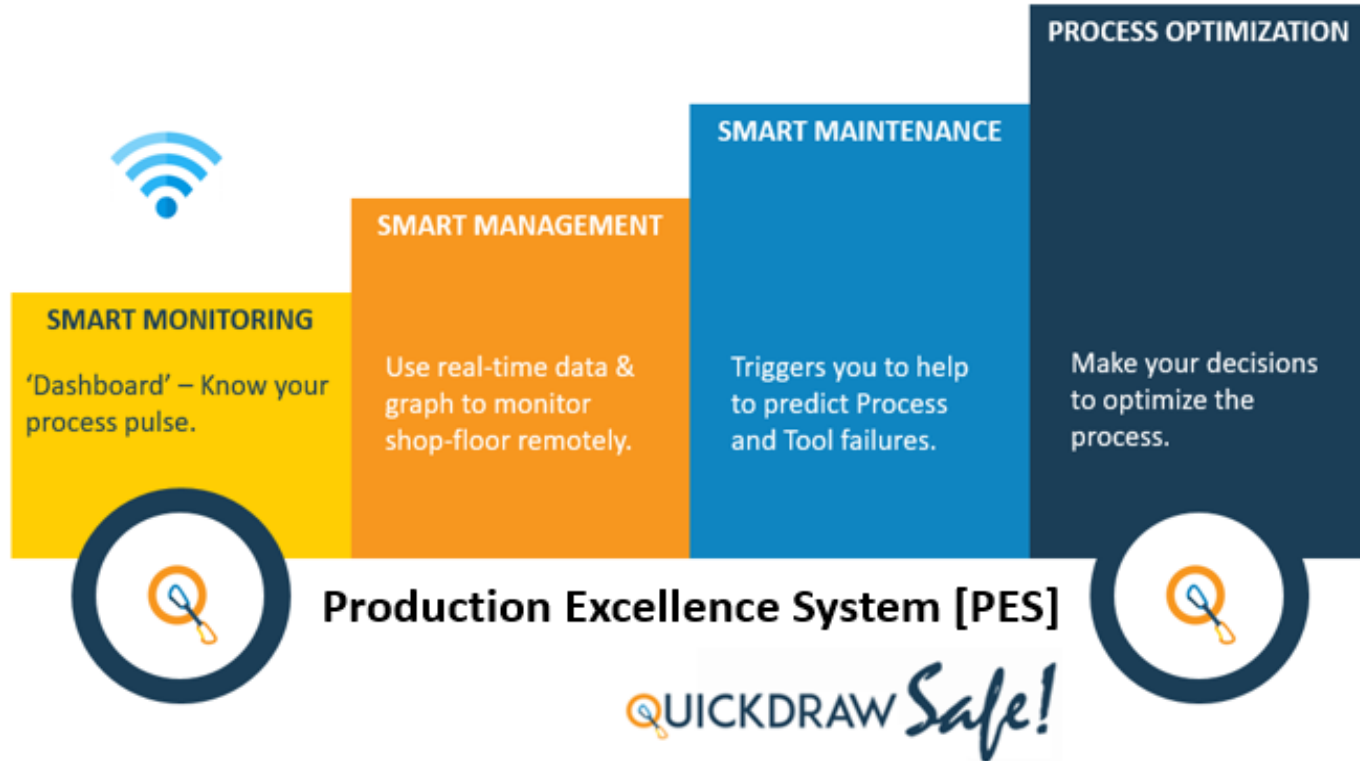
PROCESS OPTIMIZATION

SMART MAINTENANCE

SMART MANAGEMENT

SMART MONITORING

'Dashboard' – Know your process pulse.

Use real-time data & graph to monitor shop-floor remotely.

Triggers you to help to predict Process and Tool failures.

Make your decisions to optimize the process.

Production Excellence System [PES]

QUICKDRAW Safe!